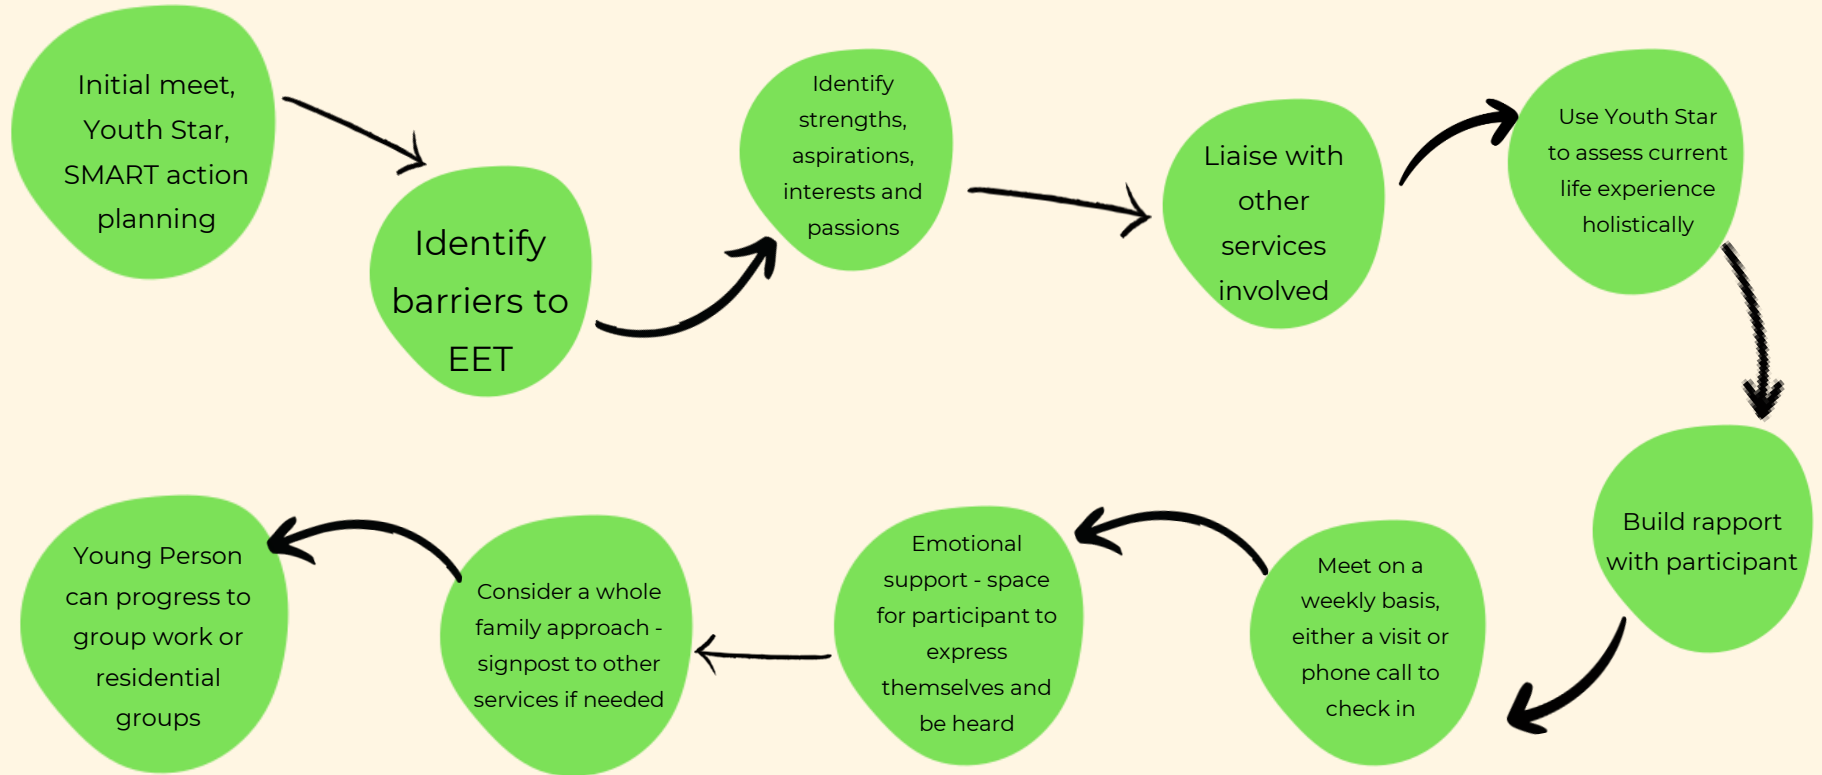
Initial meet, Youth Star, SMART action planning

Identify barriers to EET

Identify strengths, aspirations, interests and passions

Liaise with other services involved

Use Youth Star to assess current life experience holistically

Build rapport with participant

Meet on a weekly basis, either a visit or phone call to check in

Emotional support - space for participant to express themselves and be heard

Consider a whole family approach - signpost to other services if needed

Young Person can progress to group work or residential groups